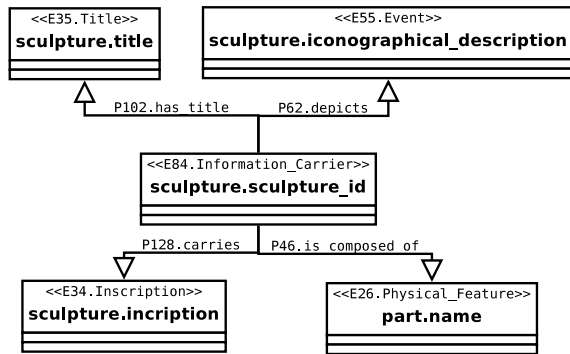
<<E35.Title>>
sculpture.title

<<E55.Event>>
sculpture.iconographical_description

P102.has_title

P62.depicts

<<E84.Information_Carrier>>
sculpture.sculpture_id

P128.carries

P46.is composed of

<<E34.Inscription>>
sculpture.incription

<<E26.Physical_Feature>>
part.name